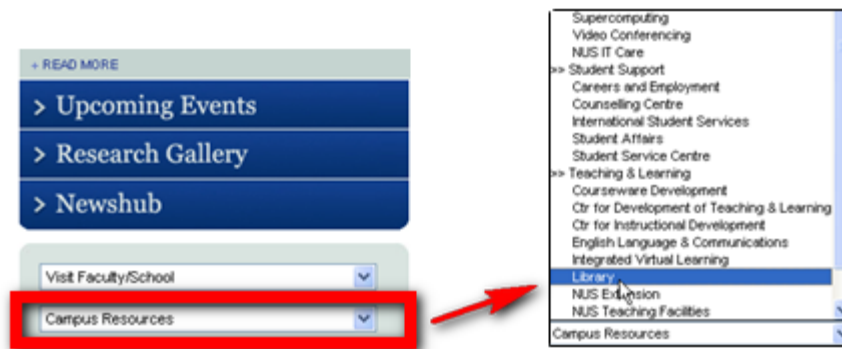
+ READ MORE

> Upcoming Events

> Research Gallery

> Newshub

Visit Faculty/School

Campus Resources

Supercomputing
Video Conferencing
NUS IT Care
>> Student Support
Careers and Employment
Counselling Centre
International Student Services
Student Affairs
Student Service Centre
>> Teaching & Learning
Courseware Development
Ctr for Development of Teaching & Learning
Ctr for Instructional Development
English Language & Communications
Integrated Virtual Learning
Library
NUS Extension
NUS Teaching Facilities
Campus Resources